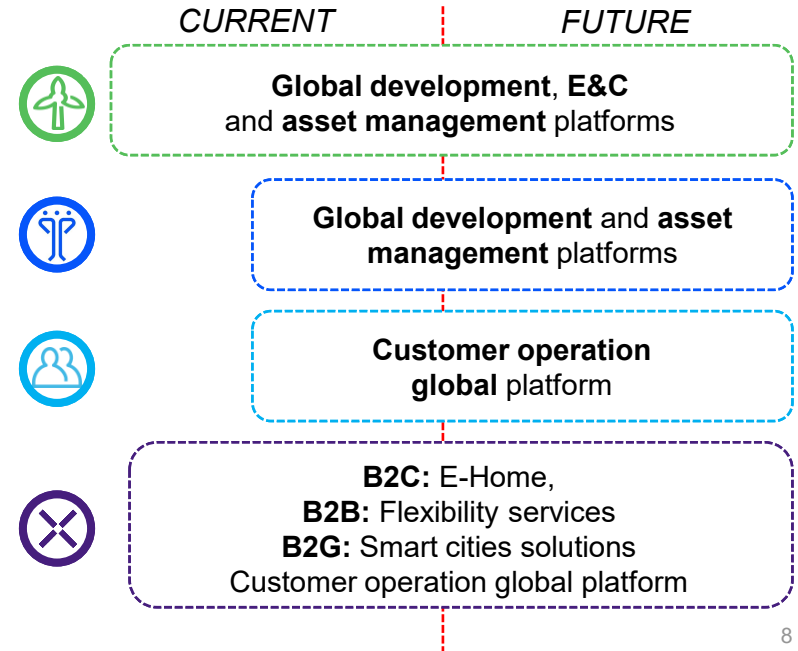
CURRENT FUTURE

Global development, E&C and asset management platforms

Global development and asset management platforms

Customer operation global platform

B2C: E-Home,
B2B: Flexibility services
B2G: Smart cities solutions
Customer operation global platform

8